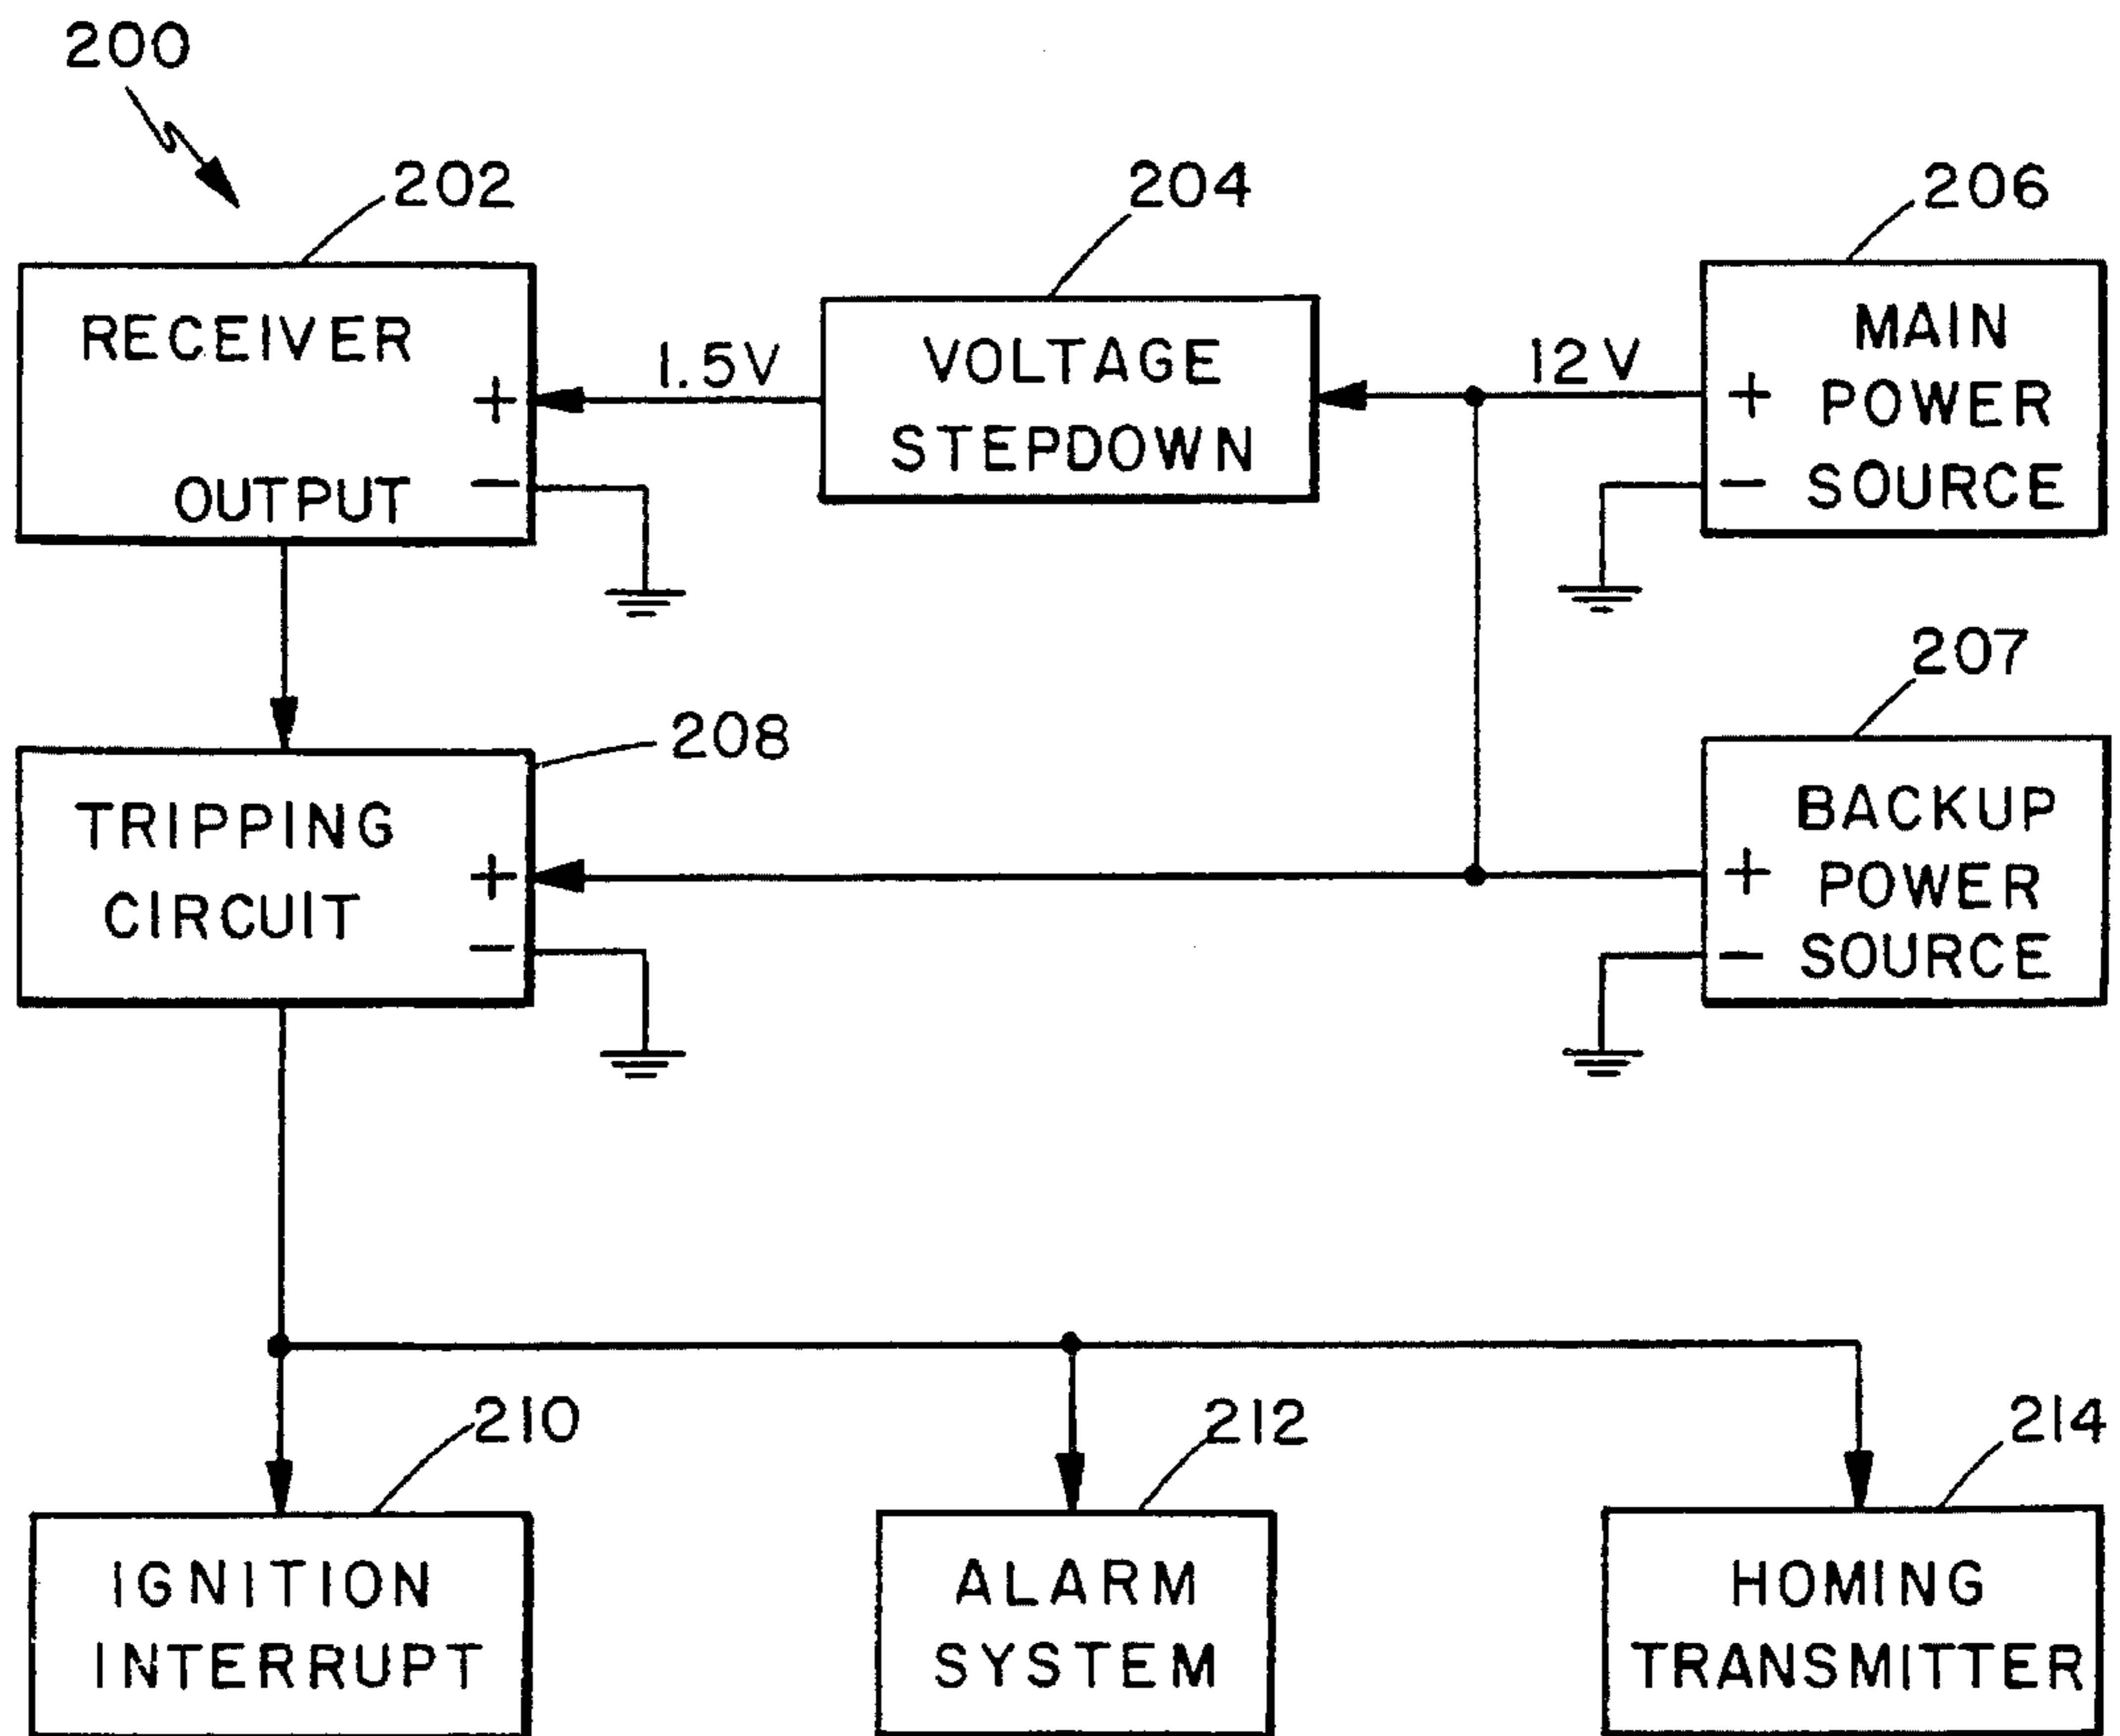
200

202

RECEIVER

+

OUTPUT

−

1.5V

204

VOLTAGE STEPDOWN

12V

206

+ MAIN POWER
− SOURCE

207

+ BACKUP POWER
− SOURCE

208

TRIPPING CIRCUIT

+

−

210

IGNITION INTERRUPT

212

ALARM SYSTEM

214

HOMING TRANSMITTER